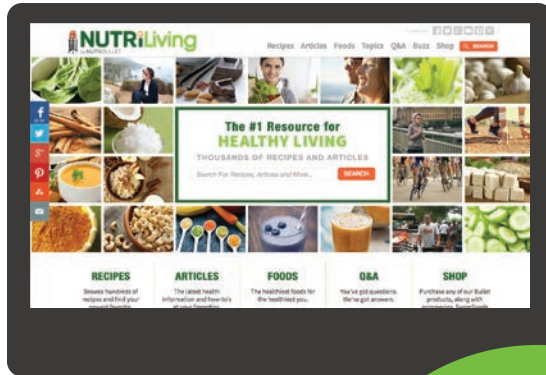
NUTRiLiving by NUTRIBULLET

Recipes Articles Foods Topics Q&A Buzz Shop SEARCH

The #1 Resource for HEALTHY LIVING

THOUSANDS OF RECIPES AND ARTICLES

Search For Recipes, Articles and More... SEARCH

RECIPES
Browse hundreds of recipes and find your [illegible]

ARTICLES
The latest health information and how-to's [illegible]

FOODS
The healthiest foods for the healthiest you.

Q&A
You've got questions. We've got answers.

SHOP
Purchase any of our Bullet products, along with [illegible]